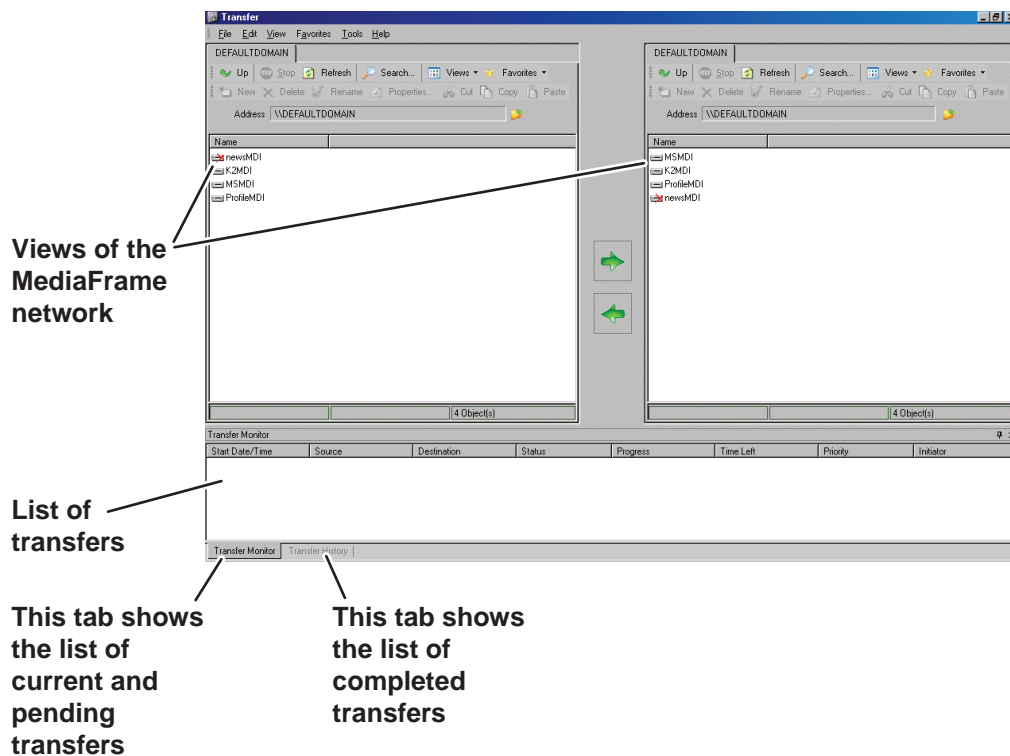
Transfer

File Edit View Favorites Tools Help

DEFAULTDOMAIN

Up Stop Refresh Search... Views Favorites

New Delete Rename Properties... Cut Copy Paste

Address \\DEFAULTDOMAIN

Name

newsMDI
K2MDI
MSMDI
ProfileMDI

4 Object(s)

DEFAULTDOMAIN

Up Stop Refresh Search... Views Favorites

New Delete Rename Properties... Cut Copy Paste

Address \\DEFAULTDOMAIN

Name

MSMDI
K2MDI
ProfileMDI
newsMDI

4 Object(s)

Views of the MediaFrame network

Transfer Monitor

| Start Date/Time | Source | Destination | Status | Progress | Time Left | Priority | Initiator |
|---|---|---|---|---|---|---|---|

List of transfers

Transfer Monitor Transfer History

This tab shows the list of current and pending transfers

This tab shows the list of completed transfers